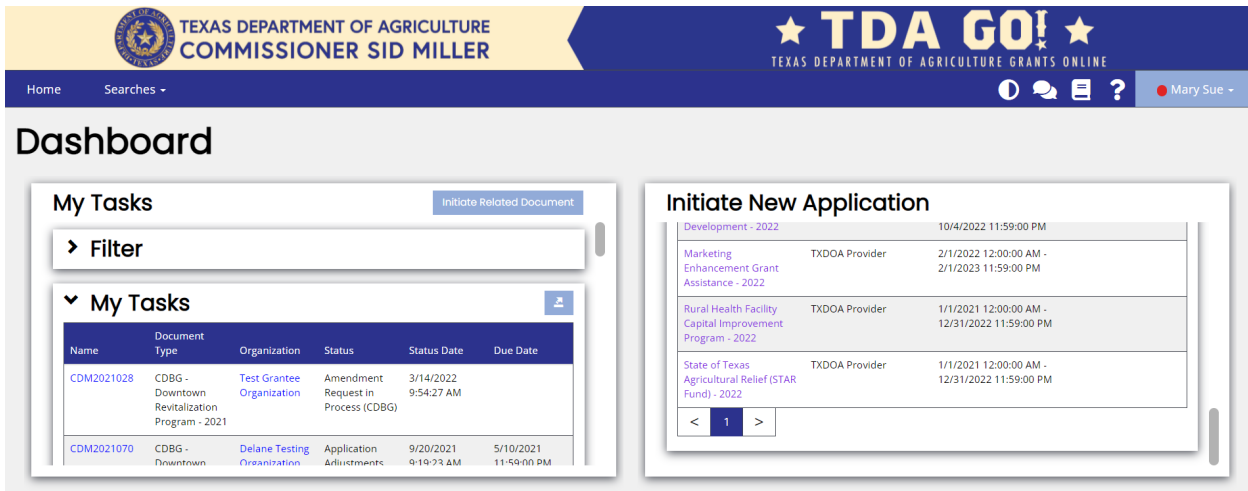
TEXAS DEPARTMENT OF AGRICULTURE
COMMISSIONER SID MILLER

TDA GO!
TEXAS DEPARTMENT OF AGRICULTURE GRANTS ONLINE

Home Searches

Mary Sue

Dashboard

My Tasks
Initiate Related Document

Filter

My Tasks

| Name | Document Type | Organization | Status | Status Date | Due Date |
|---|---|---|---|---|---|
| CDM2021028 | CDBG - Downtown Revitalization Program - 2021 | Test Grantee Organization | Amendment Request in Process (CDBG) | 3/14/2022 9:54:27 AM | |
| CDM2021070 | CDBG - Downtown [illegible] | Delane Testing Organization | Application Adjustments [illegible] | 9/20/2021 9:19:23 AM | 5/10/2021 11:59:00 PM |

Initiate New Application

| | | |
|---|---|---|
| Development - 2022 | | 10/4/2022 11:59:00 PM |
| Marketing Enhancement Grant Assistance - 2022 | TXDOA Provider | 2/1/2022 12:00:00 AM - 2/1/2023 11:59:00 PM |
| Rural Health Facility Capital Improvement Program - 2022 | TXDOA Provider | 1/1/2021 12:00:00 AM - 12/31/2022 11:59:00 PM |
| State of Texas Agricultural Relief (STAR Fund) - 2022 | TXDOA Provider | 1/1/2021 12:00:00 AM - 12/31/2022 11:59:00 PM |

< 1 >